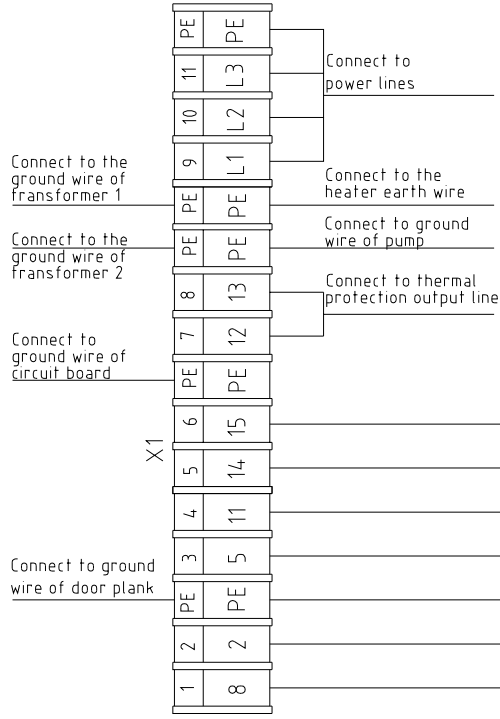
| PE | PE |
|---|---|
| 11 | L3 |
| 10 | L2 |
| 9 | L1 |
| PE | PE |
| PE | PE |
| 8 | 13 |
| 7 | 12 |
| PE | PE |
| 6 | 15 |
| 5 | 14 |
| 4 | 11 |
| 3 | 5 |
| PE | PE |
| 2 | 2 |
| 1 | 8 |

X1

Connect to power lines

Connect to the ground wire of fransformer 1

Connect to the heater earth wire

Connect to the ground wire of fransformer 2

Connect to ground wire of pump

Connect to thermal protection output line

Connect to ground wire of circuit board

Connect to ground wire of door plank